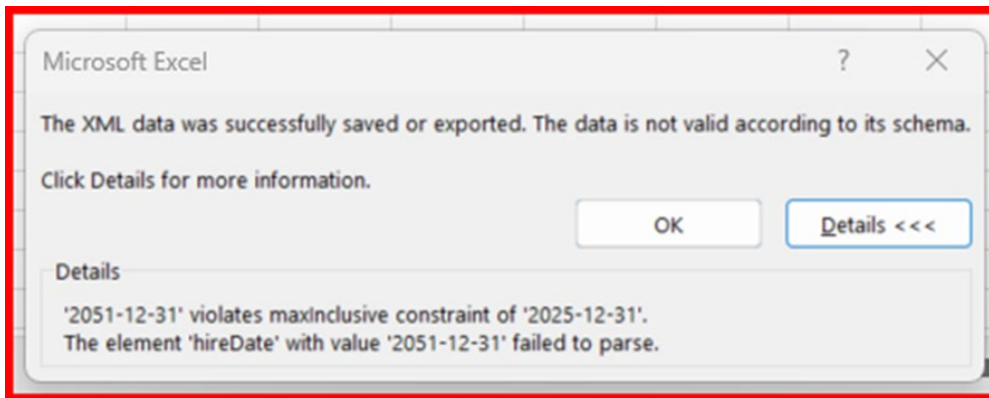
Microsoft Excel

?

X

The XML data was successfully saved or exported. The data is not valid according to its schema.

Click Details for more information.

OK

Details <<<

Details

'2051-12-31' violates maxInclusive constraint of '2025-12-31'.
The element 'hireDate' with value '2051-12-31' failed to parse.